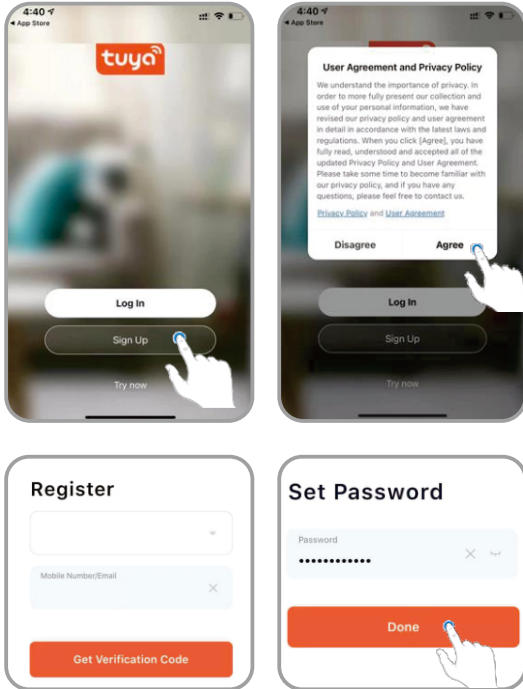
4:40
◂ App Store

tuya

Log In

Sign Up

Try now

4:40
◂ App Store

User Agreement and Privacy Policy

We understand the importance of privacy. In order to more fully present our collection and use of your personal information, we have revised our privacy policy and user agreement in detail in accordance with the latest laws and regulations. When you click [Agree], you have fully read, understood and accepted all of the updated Privacy Policy and User Agreement. Please take some time to become familiar with our privacy policy, and if you have any questions, please feel free to contact us.

Privacy Policy and User Agreement

Disagree

Agree

Log In

Sign Up

Try now

Register

Mobile Number/Email

Get Verification Code

Set Password

Password

••••••••••••

Done